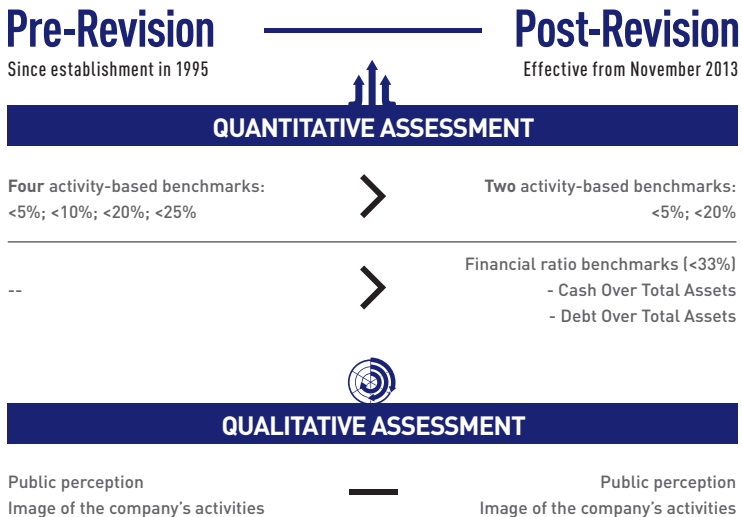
Pre-Revision

Since establishment in 1995

Post-Revision

Effective from November 2013

QUANTITATIVE ASSESSMENT

**Four** activity-based benchmarks:
<5%; <10%; <20%; <25%

**Two** activity-based benchmarks:
<5%; <20%

--

Financial ratio benchmarks (<33%)
- Cash Over Total Assets
- Debt Over Total Assets

QUALITATIVE ASSESSMENT

Public perception
Image of the company's activities

Public perception
Image of the company's activities